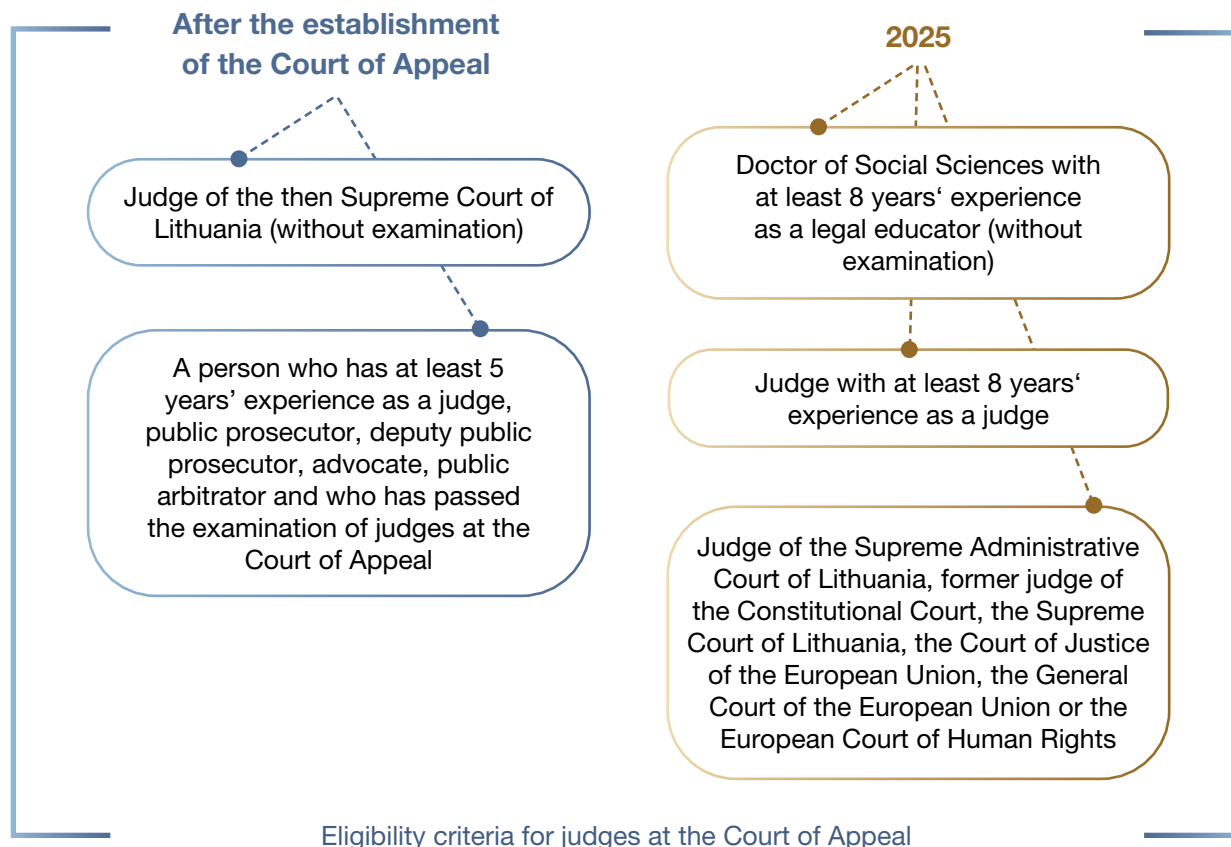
After the establishment of the Court of Appeal

Judge of the then Supreme Court of Lithuania (without examination)

A person who has at least 5 years’ experience as a judge, public prosecutor, deputy public prosecutor, advocate, public arbitrator and who has passed the examination of judges at the Court of Appeal

2025

Doctor of Social Sciences with at least 8 years‘ experience as a legal educator (without examination)

Judge with at least 8 years‘ experience as a judge

Judge of the Supreme Administrative Court of Lithuania, former judge of the Constitutional Court, the Supreme Court of Lithuania, the Court of Justice of the European Union, the General Court of the European Union or the European Court of Human Rights

Eligibility criteria for judges at the Court of Appeal